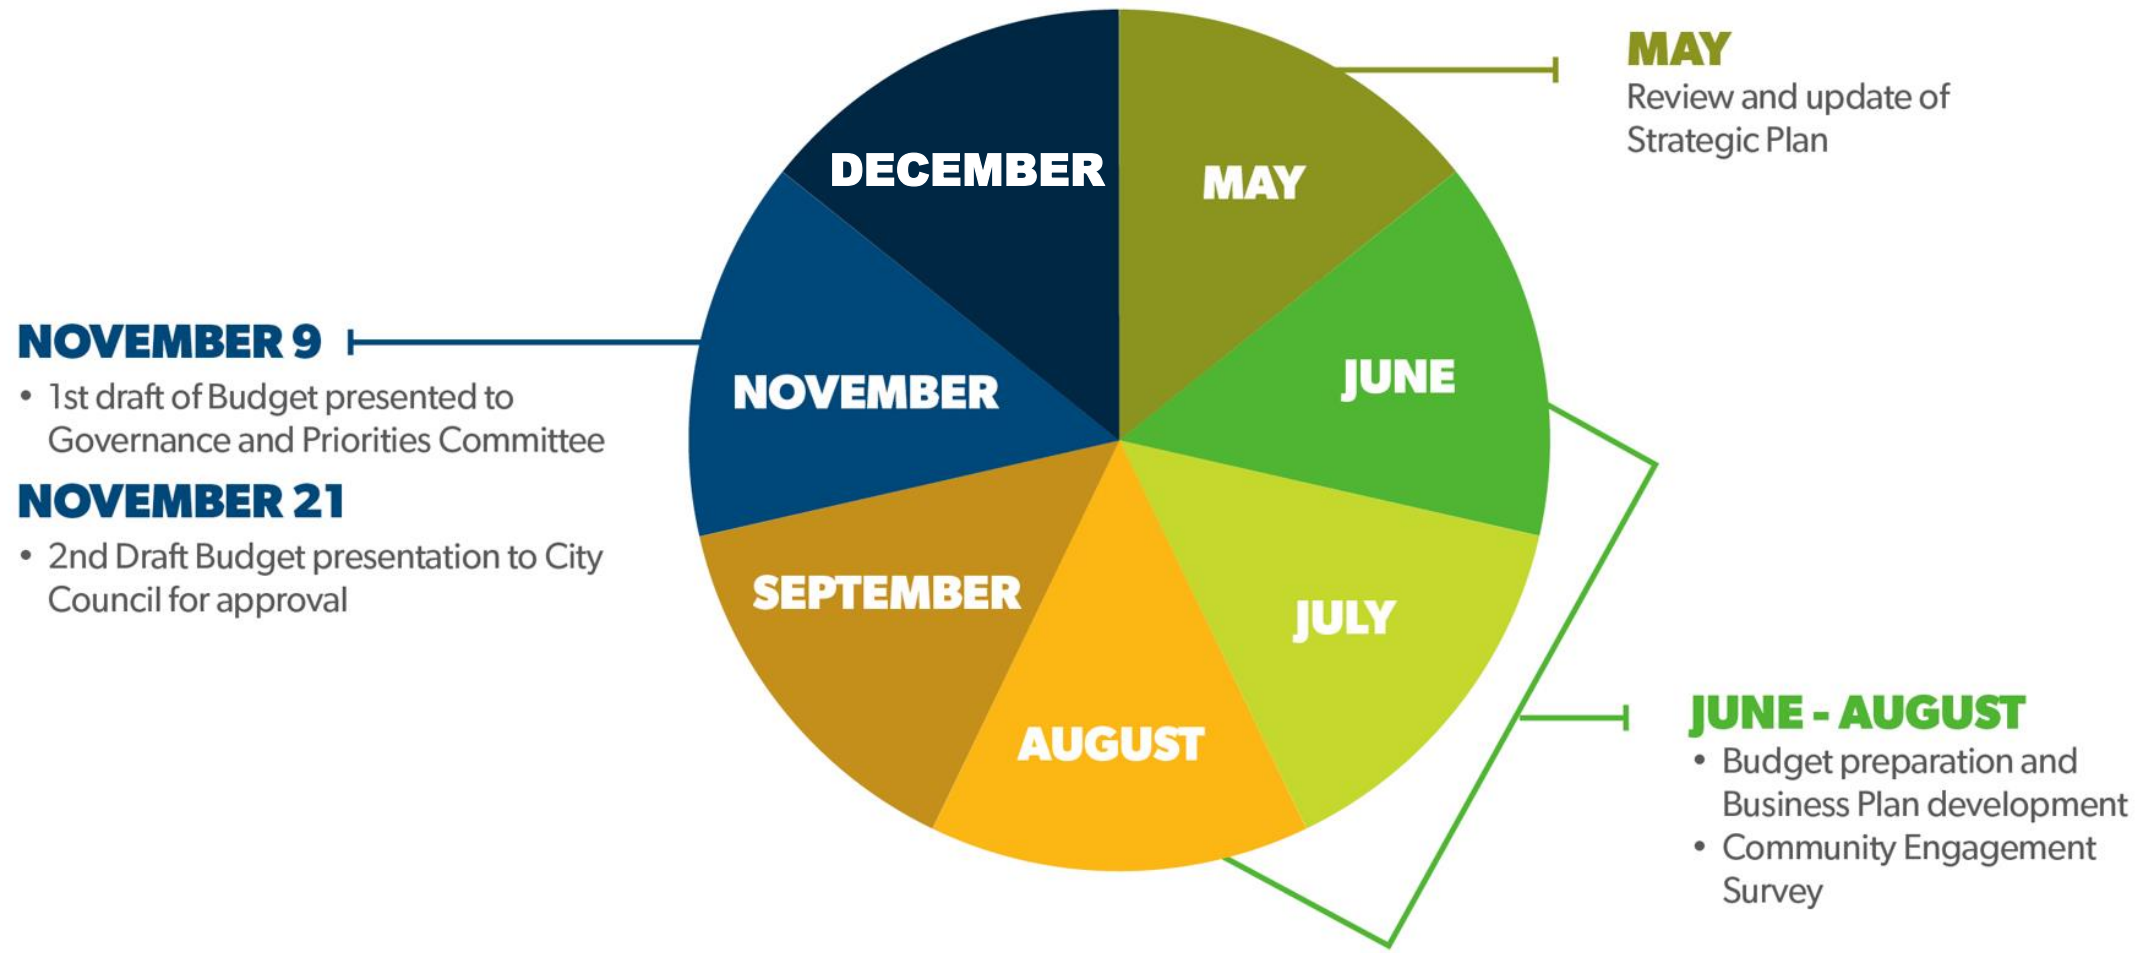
DECEMBER

MAY

NOVEMBER

JUNE

SEPTEMBER

JULY

AUGUST

MAY
Review and update of Strategic Plan

NOVEMBER 9
• 1st draft of Budget presented to Governance and Priorities Committee

NOVEMBER 21
• 2nd Draft Budget presentation to City Council for approval

JUNE - AUGUST
• Budget preparation and Business Plan development
• Community Engagement Survey